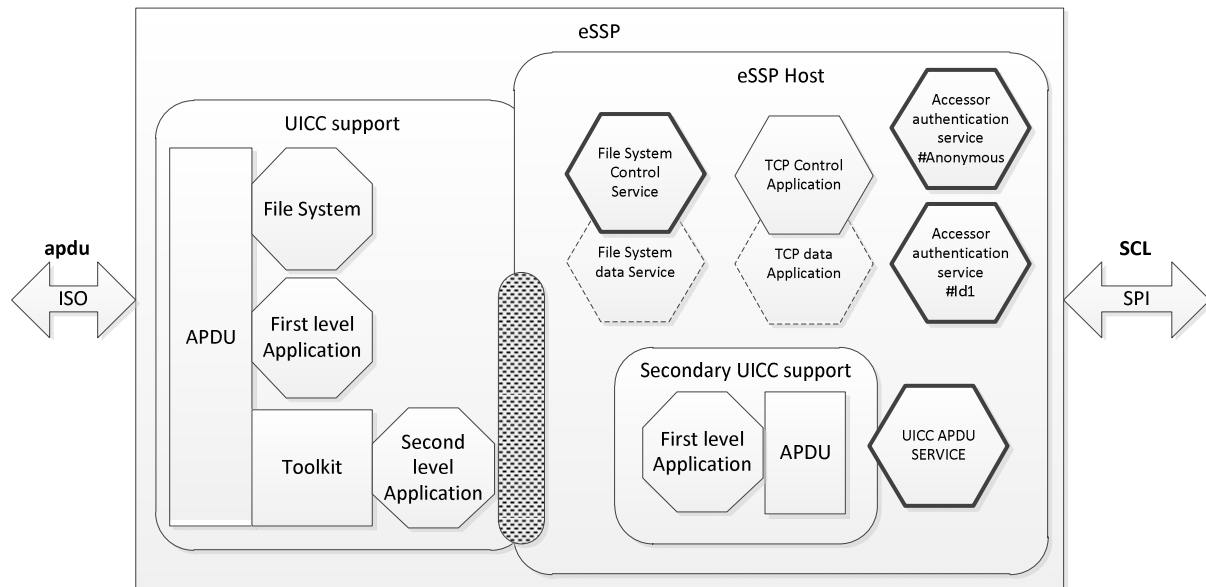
eSSP

eSSP Host

UICC support

apdu

ISO

APDU

File System

First level Application

Toolkit

Second level Application

File System Control Service

File System data Service

TCP Control Application

TCP data Application

Accessor authentication service #Anonymous

Accessor authentication service #Id1

SCL

SPI

Secondary UICC support

First level Application

APDU

UICC APDU SERVICE